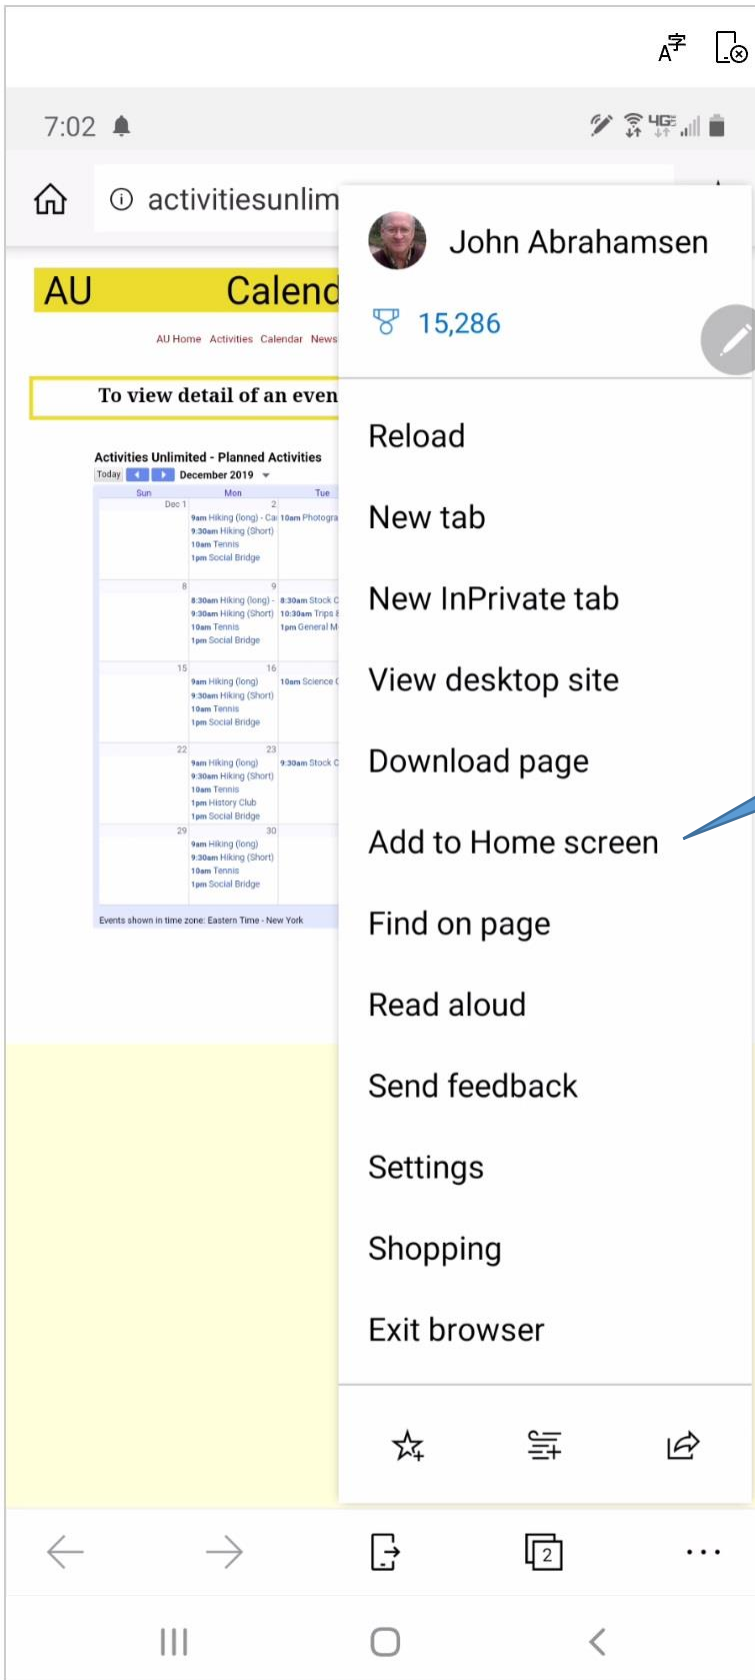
7:02

activitiesunlim

AU Calend

AU Home Activities Calendar News

To view detail of an even

Activities Unlimited - Planned Activities

Today December 2019

| Sun | Mon | Tue |
|---|---|---|
| Dec 1 | 2 9am Hiking (long) - Ca 9:30am Hiking (Short) 10am Tennis 1pm Social Bridge | 10am Photogra |
| 8 | 9 8:30am Hiking (long) - 9:30am Hiking (Short) 10am Tennis 1pm Social Bridge | 8:30am Stock C 10:30am Trips 1pm General M |
| 15 | 16 9am Hiking (long) 9:30am Hiking (Short) 10am Tennis 1pm Social Bridge | 10am Science |
| 22 | 23 9am Hiking (long) 9:30am Hiking (Short) 10am Tennis 1pm History Club 1pm Social Bridge | 9:30am Stock C |
| 29 | 30 9am Hiking (long) 9:30am Hiking (Short) 10am Tennis 1pm Social Bridge | |

Events shown in time zone: Eastern Time - New York

John Abrahamsen

15,286

Reload

New tab

New InPrivate tab

View desktop site

Download page

Add to Home screen

Find on page

Read aloud

Send feedback

Settings

Shopping

Exit browser

2